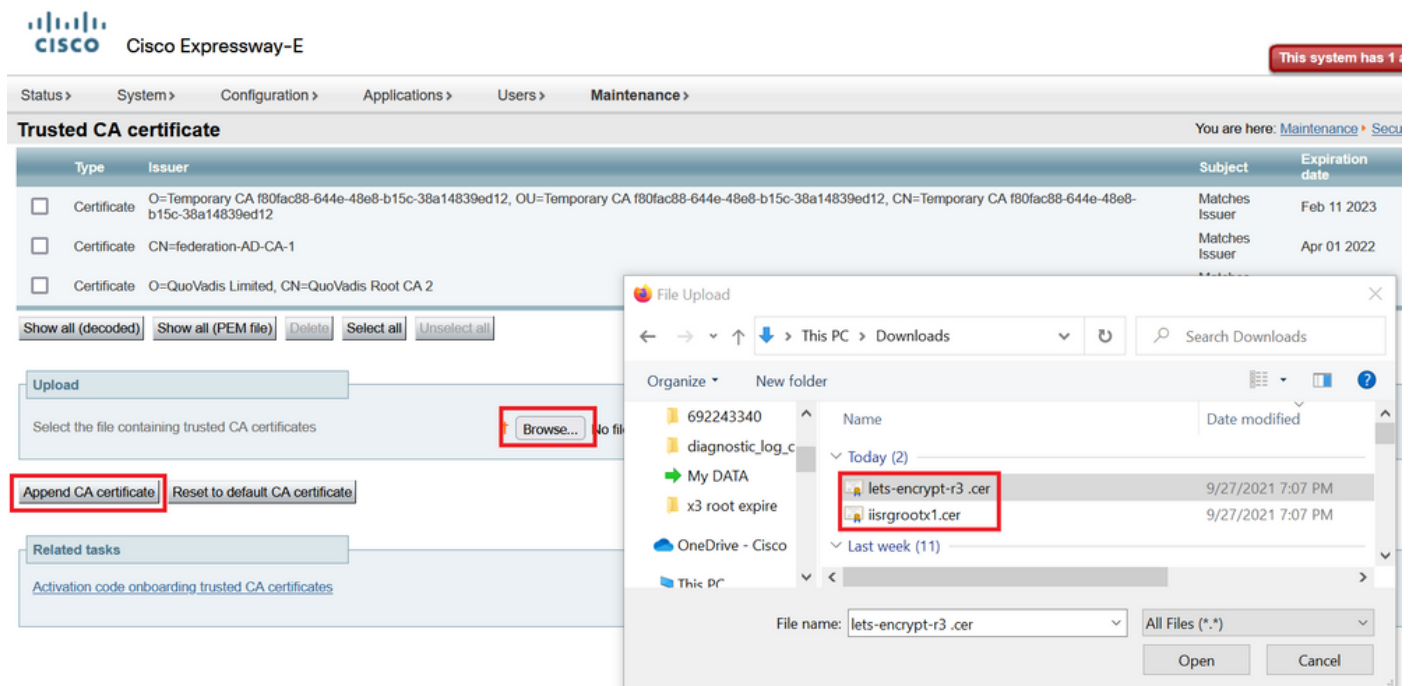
cisco Cisco Expressway-E

This system has 1 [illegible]

Status › System › Configuration › Applications › Users › Maintenance ›

Trusted CA certificate

You are here: Maintenance › Secu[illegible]

| | Type | Issuer | Subject | Expiration date |
|---|---|---|---|---|
| | Certificate | O=Temporary CA f80fac88-644e-48e8-b15c-38a14839ed12, OU=Temporary CA f80fac88-644e-48e8-b15c-38a14839ed12, CN=Temporary CA f80fac88-644e-48e8-b15c-38a14839ed12 | Matches Issuer | Feb 11 2023 |
| | Certificate | CN=federation-AD-CA-1 | Matches Issuer | Apr 01 2022 |
| | Certificate | O=QuoVadis Limited, CN=QuoVadis Root CA 2 | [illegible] | |

Show all (decoded) Show all (PEM file) Delete Select all Unselect all

Upload

Select the file containing trusted CA certificates Browse... No fil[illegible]

Append CA certificate Reset to default CA certificate

Related tasks

Activation code onboarding trusted CA certificates

File Upload

This PC › Downloads

Search Downloads

Organize ▾ New folder

692243340
diagnostic_log_c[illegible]
My DATA
x3 root expire
OneDrive - Cisco
This PC

Name Date modified

Today (2)

lets-encrypt-r3 .cer 9/27/2021 7:07 PM
iisrgrootx1.cer 9/27/2021 7:07 PM

Last week (11)

File name: lets-encrypt-r3 .cer

All Files (*.*)

Open Cancel